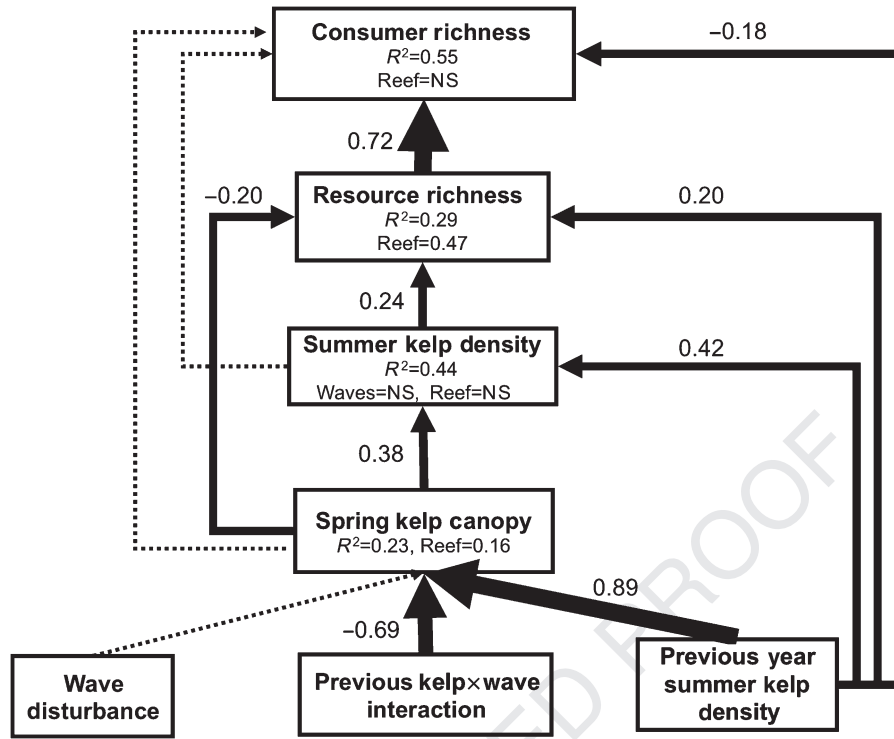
Consumer richness
$R^2$=0.55
Reef=NS

−0.18

0.72

Resource richness
$R^2$=0.29
Reef=0.47

−0.20

0.20

0.24

Summer kelp density
$R^2$=0.44
Waves=NS, Reef=NS

0.42

0.38

Spring kelp canopy
$R^2$=0.23, Reef=0.16

0.89

−0.69

Wave disturbance

Previous kelp×wave interaction

Previous year summer kelp density

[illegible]ED PROOF